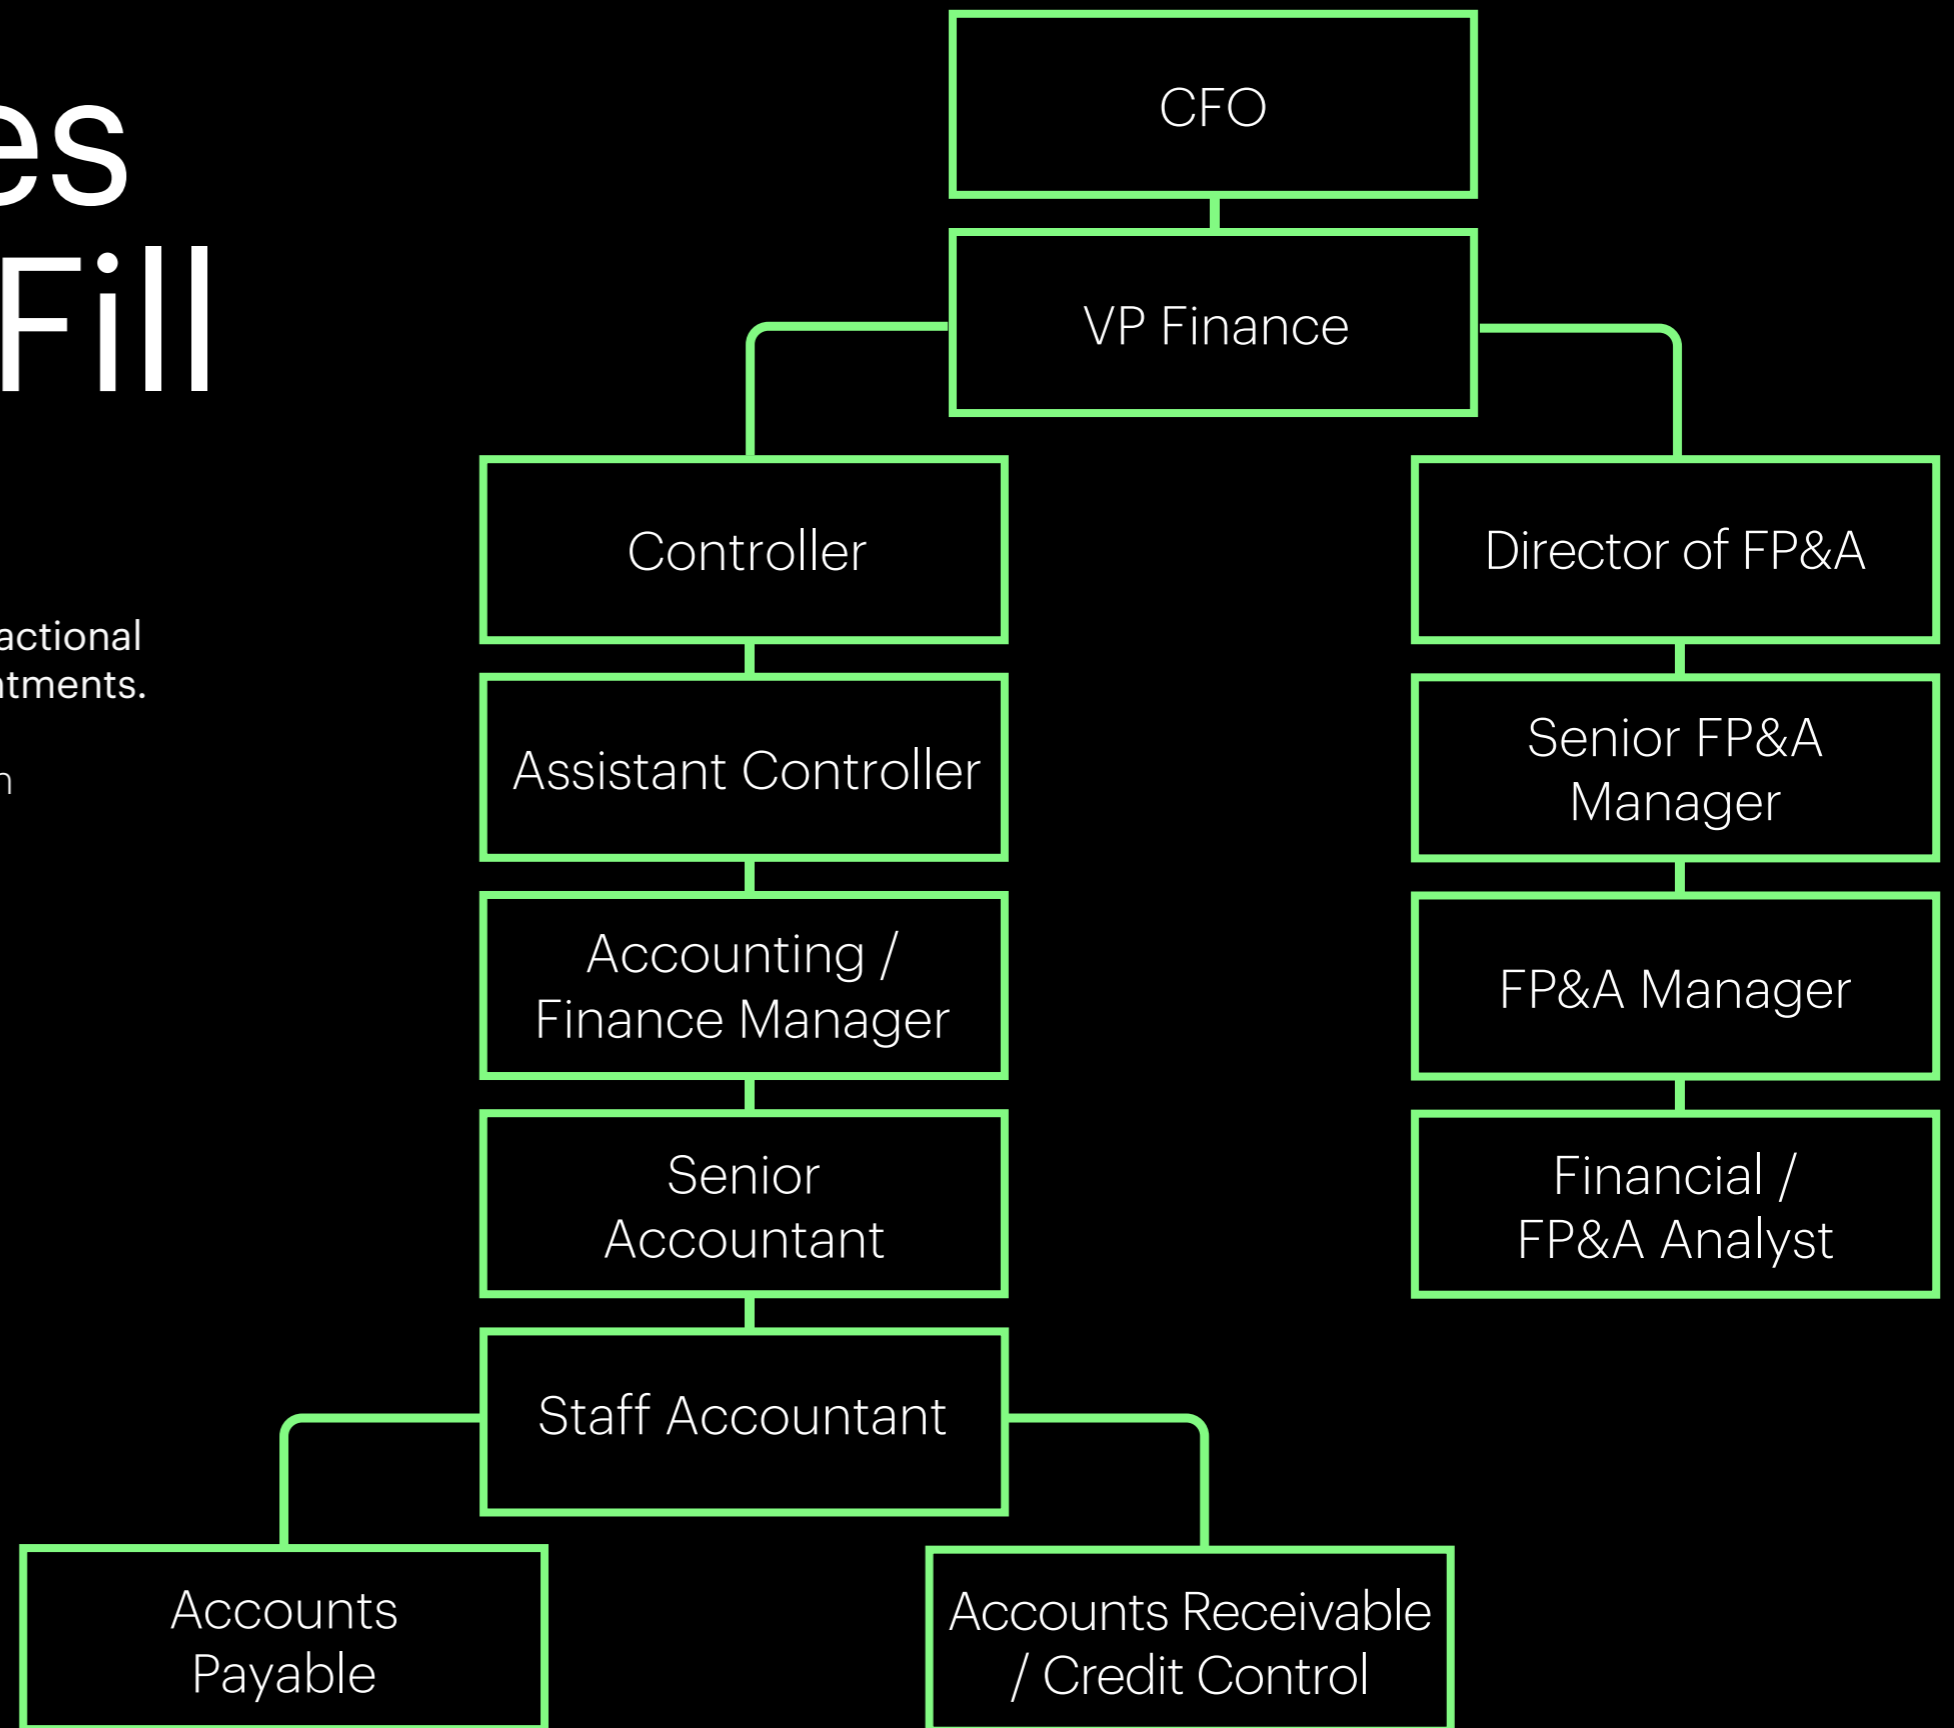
es
Fill

actional
tments.

n

CFO

VP Finance

Controller

Assistant Controller

Accounting / Finance Manager

Senior Accountant

Staff Accountant

Accounts Payable

Accounts Receivable / Credit Control

Director of FP&A

Senior FP&A Manager

FP&A Manager

Financial / FP&A Analyst